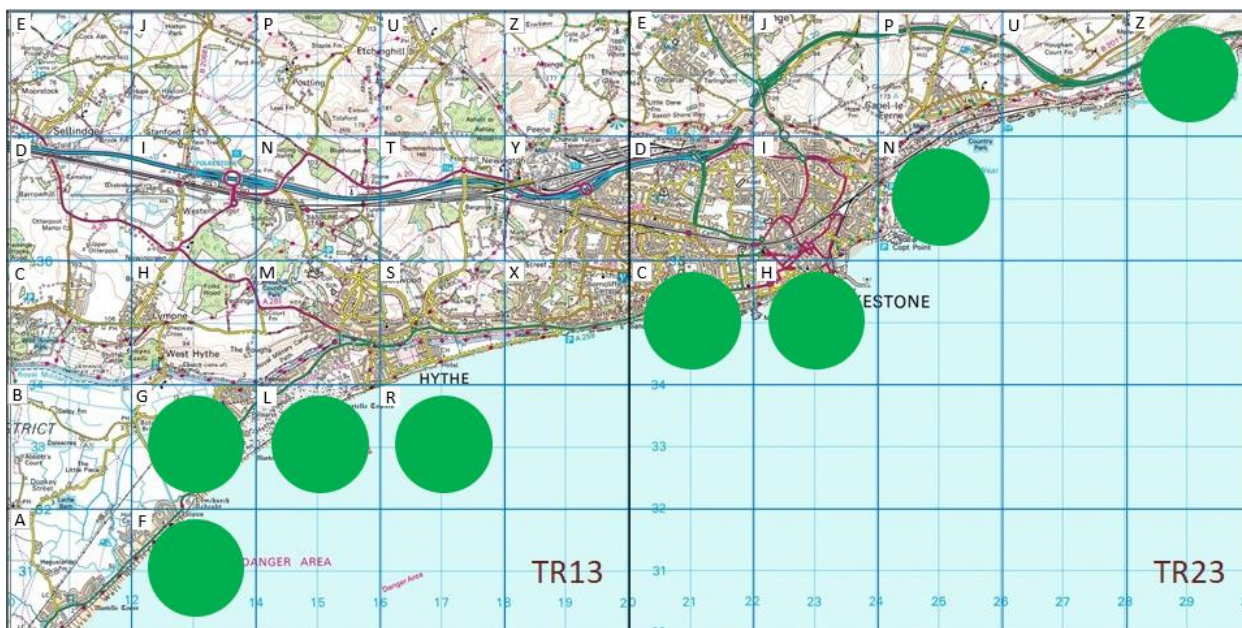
E
J
P
U
Z
E
J
P
U
Z
D
I
N
T
Y
D
I
N
C
H
M
S
X
C
H
B
G
L
R
A
F
Sellindge
Stanford
FOLKESTONE
Etchinghill
Newington
Peene
Capel-le-Ferne
Lympne
West Hythe
HYTHE
ESTONE
Copt Point
DANGER AREA
Danger Area
TRICT
TR13
TR23
12
14
15
16
17
18
19
20
21
22
23
24
25
26
27
28
29
31
32
33
34
30
31
32
33
34